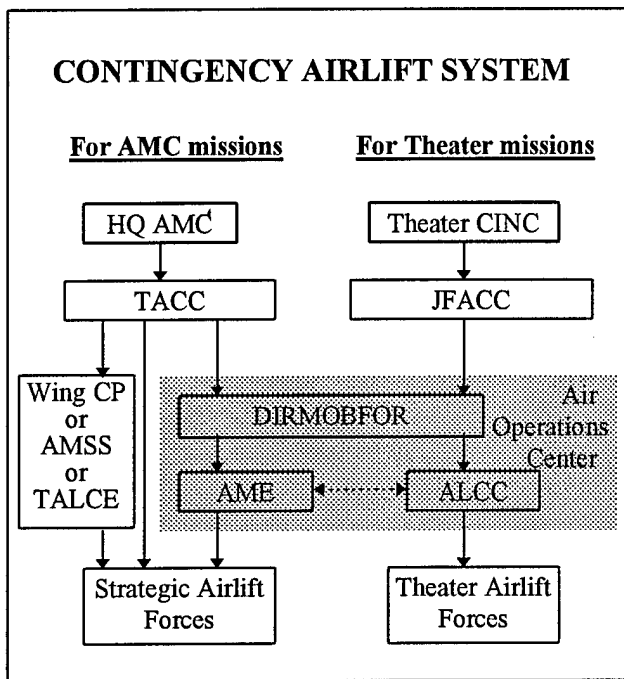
CONTINGENCY AIRLIFT SYSTEM

For AMC missions

For Theater missions

HQ AMC

Theater CINC

TACC

JFACC

Wing CP or AMSS or TALCE

Air Operations Center

DIRMOBFOR

AME

ALCC

Strategic Airlift Forces

Theater Airlift Forces